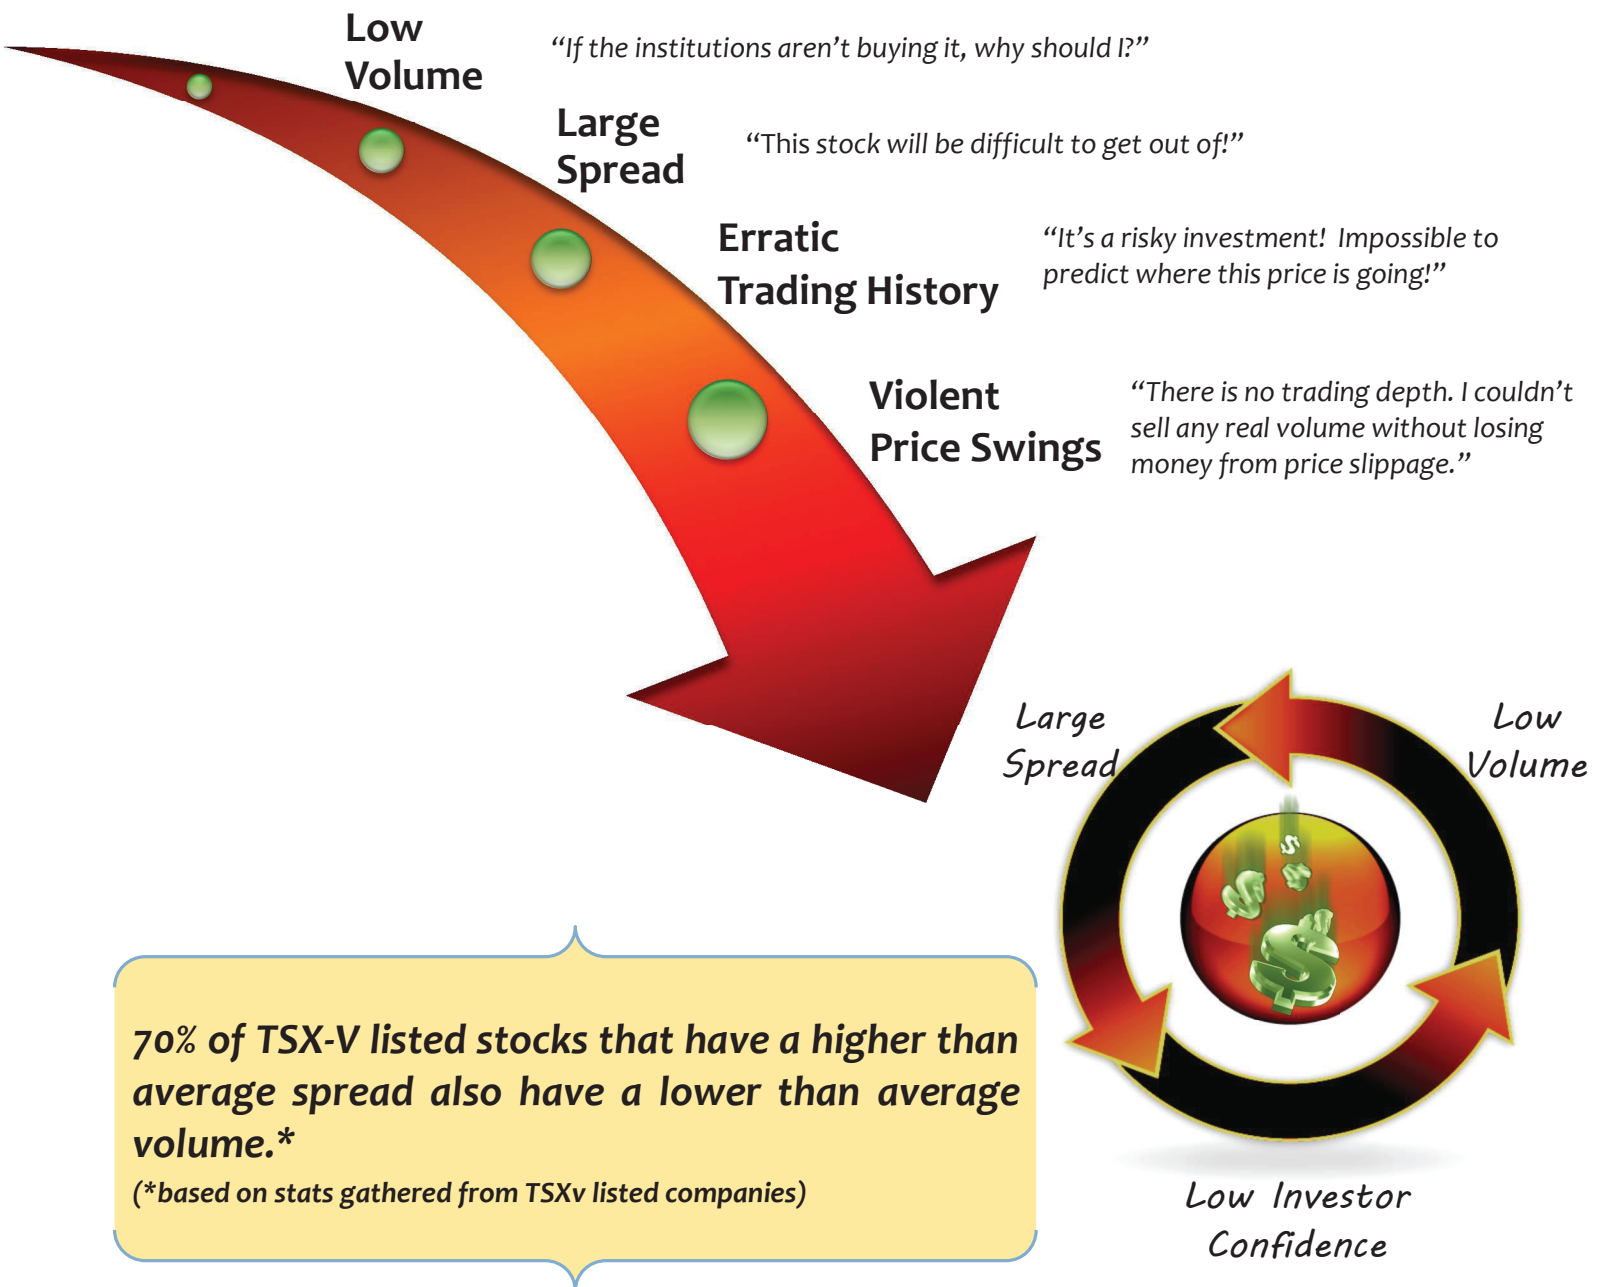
Low Volume

"If the institutions aren't buying it, why should I?"

Large Spread

"This stock will be difficult to get out of!"

Erratic Trading History

"It's a risky investment! Impossible to predict where this price is going!"

Violent Price Swings

"There is no trading depth. I couldn't sell any real volume without losing money from price slippage."

Large Spread

Low Volume

Low Investor Confidence

70% of TSX-V listed stocks that have a higher than average spread also have a lower than average volume.*
(*based on stats gathered from TSXv listed companies)